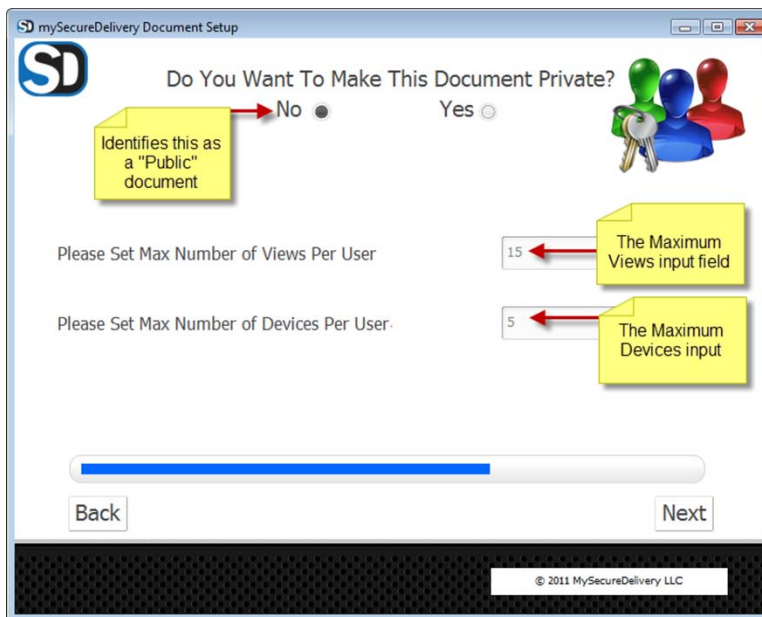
SD mySecureDelivery Document Setup

SD

Do You Want To Make This Document Private?

No

Yes

Identifies this as a "Public" document

Please Set Max Number of Views Per User

15

The Maximum Views input field

Please Set Max Number of Devices Per User

5

The Maximum Devices input

Back

Next

© 2011 MySecureDelivery LLC